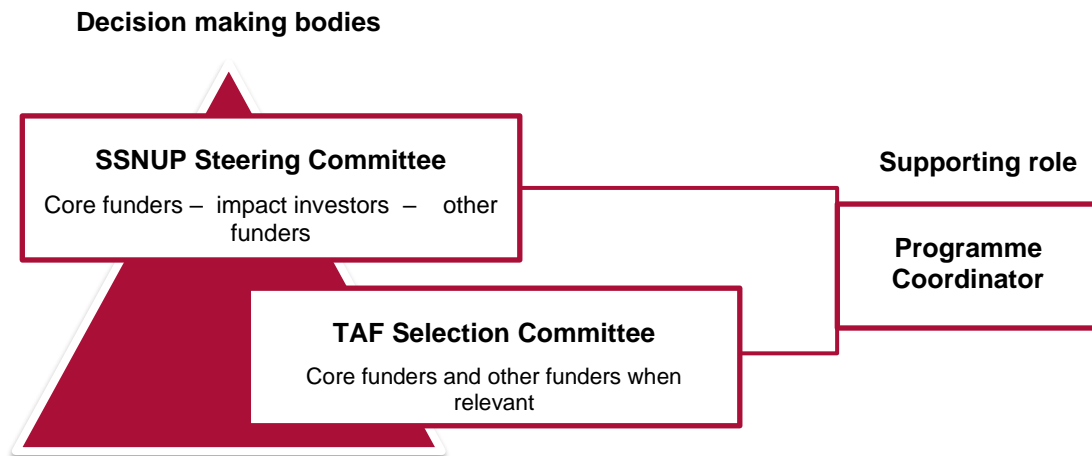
Decision making bodies

SSNUP Steering Committee

Core funders – impact investors – other funders

Supporting role

Programme Coordinator

TAF Selection Committee

Core funders and other funders when relevant